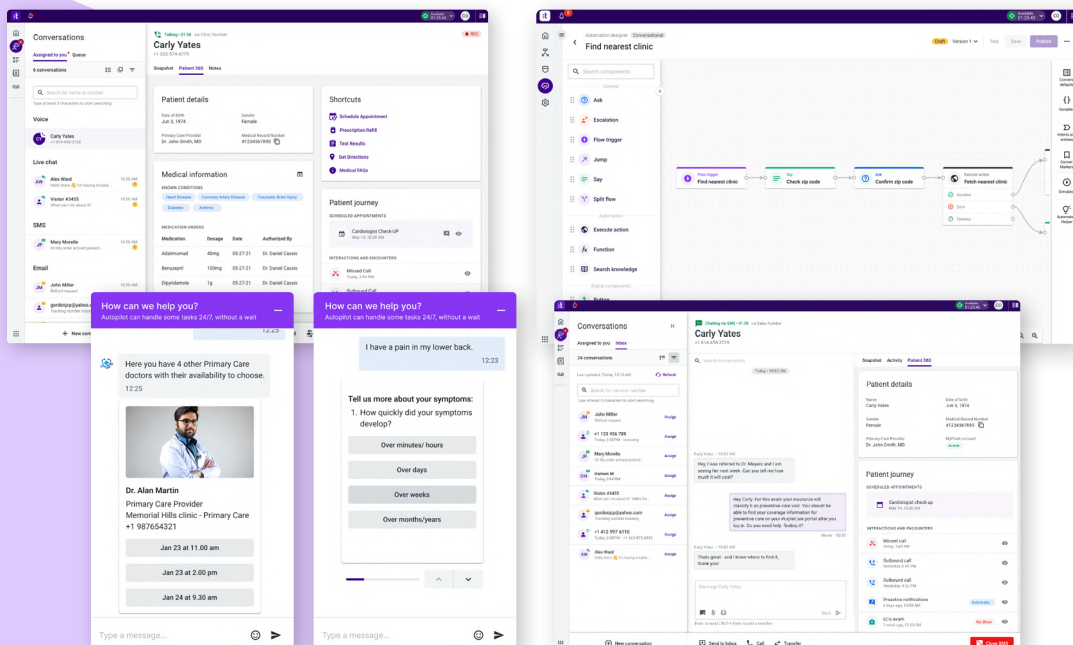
Conversations

Assigned to you Queue

6 conversations

Search for name or number

Voice

Carly Yates

Live chat

Alex Ward

Visitor #3455

SMS

Mary Morelle

Email

John Miller

New conversation

Talking • 01:58

Carly Yates

Snapshot Patient 360 Notes

Patient details

Date of Birth
Jun 3, 1974

Gender
Female

Primary Care Provider
Dr. John Smith, MD

Medical Record Number
#1234567890

Medical information

KNOWN CONDITIONS

Heart Disease Coronary Artery Disease Traumatic Brain Injury Diabetes Asthma

MEDICATION ORDERS

| Medication | Dosage | Date | Authorized By |
|---|---|---|---|
| Adalimumad | 40mg | 05-27-21 | Dr. Daniel Cassis |
| Benazepril | 10mg | 05-27-21 | Dr. Daniel Cassis |
| Dipyridamole | 1g | 05-27-21 | Dr. Daniel Cassis |

Shortcuts

Schedule Appointment

Prescription Refill

Test Results

Get Directions

Medical FAQs

Patient journey

SCHEDULED APPOINTMENTS

Cardiologist Check-UP

INTERACTIONS AND ENCOUNTERS

Missed Call

How can we help you?

Autopilot can handle some tasks 24/7, without a wait

Here you have 4 other Primary Care doctors with their availability to choose.

12:25

Dr. Alan Martin

Primary Care Provider

Memorial Hills clinic - Primary Care

+1 987654321

Jan 23 at 11.00 am

Jan 23 at 2.00 pm

Jan 24 at 9.30 am

Type a message...

How can we help you?

Autopilot can handle some tasks 24/7, without a wait

I have a pain in my lower back.

12:23

Tell us more about your symptoms:

1. How quickly did your symptoms develop?

Over minutes/ hours

Over days

Over weeks

Over months/years

Type a message...

Automation designer Conversational

Find nearest clinic

Draft Version 1 Test Save Publish

Search components

General

Ask

Escalation

Flow trigger

Jump

Say

Split flow

Automation

Execute action

Function

Search knowledge

Digital components

Button

Flow trigger
Find nearest clinic

Say
Check zip code

Ask
Confirm zip code

Execute action
Fetch nearest clinic

Success

Error

Timeout

Conversations

Assigned to you Inbox

24 conversations

Search for name or number

John Miller

+1 125 456 788

Mary Morelle

Visitor #3455

gordonjcp@yahoo.com

+1 412 997 6110

Alex Ward

Assign

Carly Yates

Snapshot Activity Patient 360

Patient details

Name
Carly Yates

Date of birth
Jun 3, 1974

Gender
Female

Medical Record Number
#1234567890

Primary Care Provider
Dr. John Smith, MD

MyChart account
Active

Hey, I was referred to Dr. Meyers and I am seeing her next week. Can you tell me how much it will cost?

Hey Carly. For this exam your insurance will classify it as preventive care visit. You should be able to find your coverage information for preventive care on your HorizonCare portal after you log in. Do you need help finding it?

That's great - and I know where to find it, thank you!

Patient journey

SCHEDULED APPOINTMENTS

Cardiologist check-up

INTERACTIONS AND ENCOUNTERS

Missed call

Outbound call

Outbound call

Proactive notifications

Automatic

ECG exam

No Show

New conversation

Send to Inbox

Call

Transfer

Close SMS